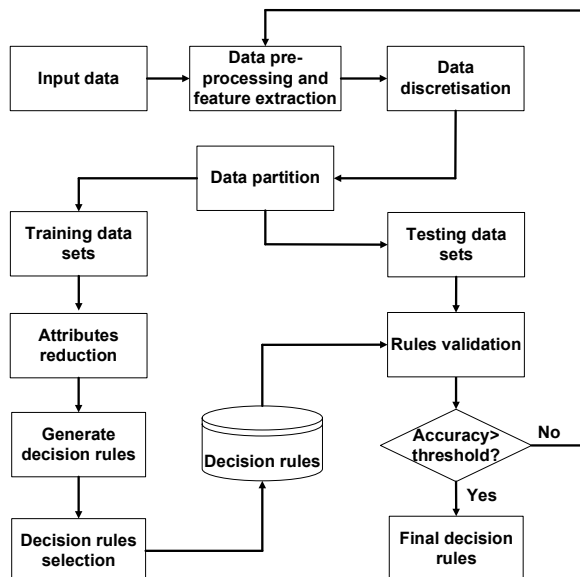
Input data

Data preprocessing and feature extraction

Data discretisation

Data partition

Training data sets

Testing data sets

Attributes reduction

Rules validation

Generate decision rules

Decision rules

Accuracy> threshold?

No

Yes

Decision rules selection

Final decision rules